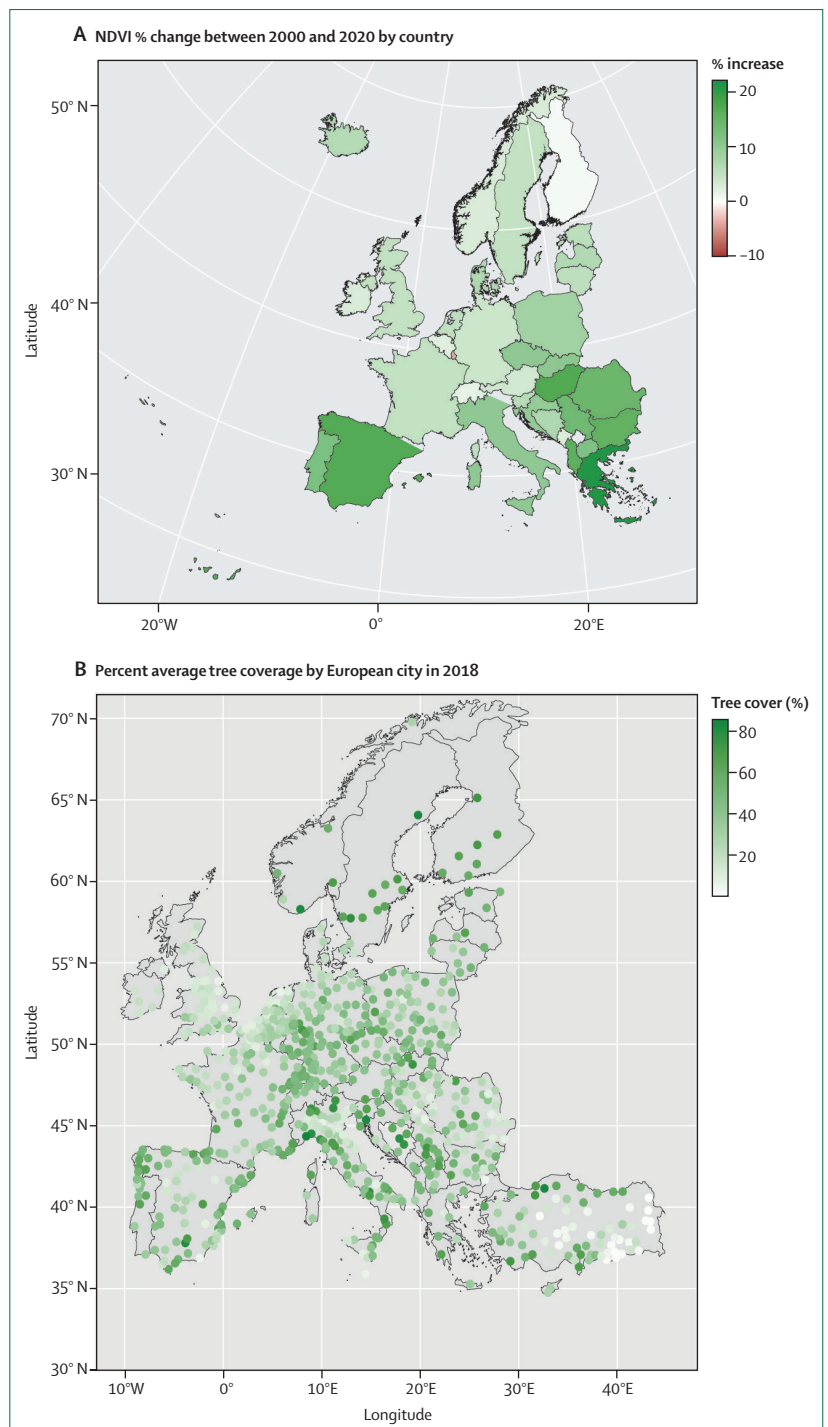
A NDVI % change between 2000 and 2020 by country

% increase
20
10
0
−10

50° N
40° N
30° N
Latitude

20°W
0°
20°E

B Percent average tree coverage by European city in 2018

Tree cover (%)
80
60
40
20

70° N
65° N
60° N
55° N
50° N
45° N
40° N
35° N
30° N
Latitude

10°W
0°
10°E
20°E
30°E
40°E
Longitude